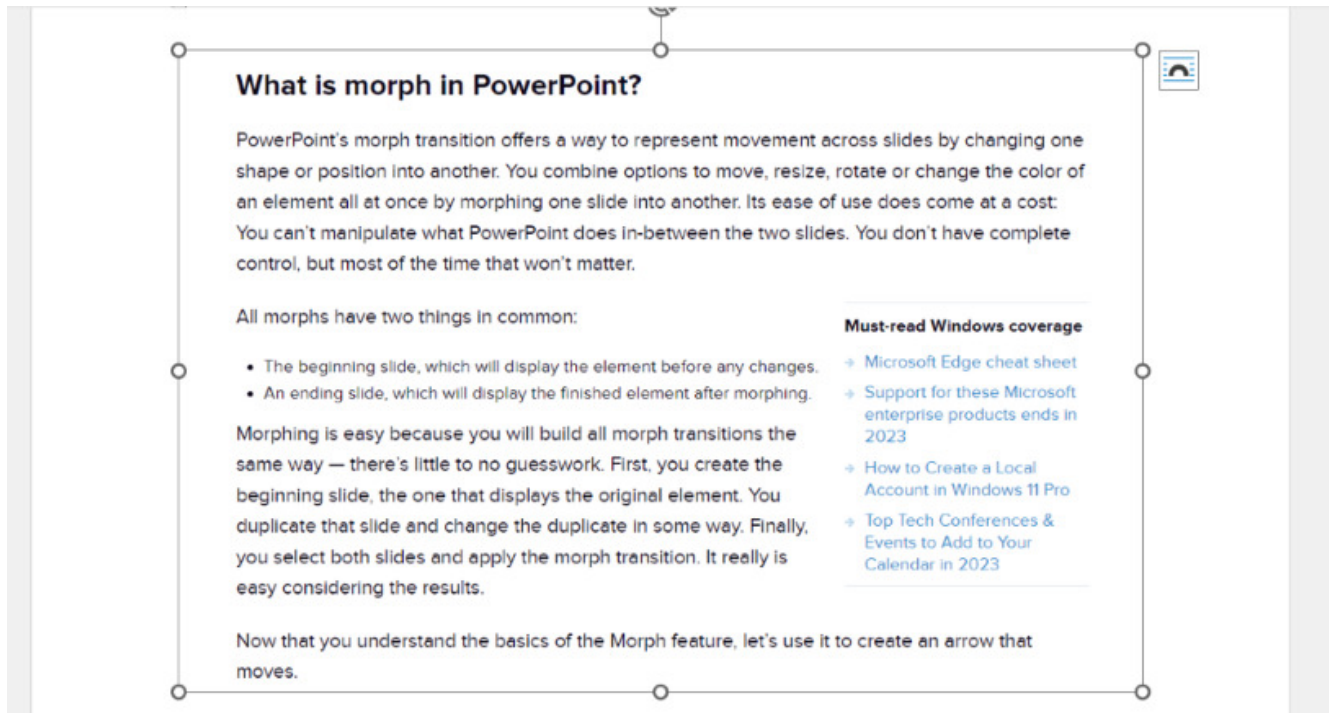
What is morph in PowerPoint?

PowerPoint's morph transition offers a way to represent movement across slides by changing one shape or position into another. You combine options to move, resize, rotate or change the color of an element all at once by morphing one slide into another. Its ease of use does come at a cost: You can't manipulate what PowerPoint does in-between the two slides. You don't have complete control, but most of the time that won't matter.

All morphs have two things in common:

- The beginning slide, which will display the element before any changes.
- An ending slide, which will display the finished element after morphing.

Morphing is easy because you will build all morph transitions the same way — there's little to no guesswork. First, you create the beginning slide, the one that displays the original element. You duplicate that slide and change the duplicate in some way. Finally, you select both slides and apply the morph transition. It really is easy considering the results.

Must-read Windows coverage

→ Microsoft Edge cheat sheet
→ Support for these Microsoft enterprise products ends in 2023
→ How to Create a Local Account in Windows 11 Pro
→ Top Tech Conferences & Events to Add to Your Calendar in 2023

Now that you understand the basics of the Morph feature, let's use it to create an arrow that moves.